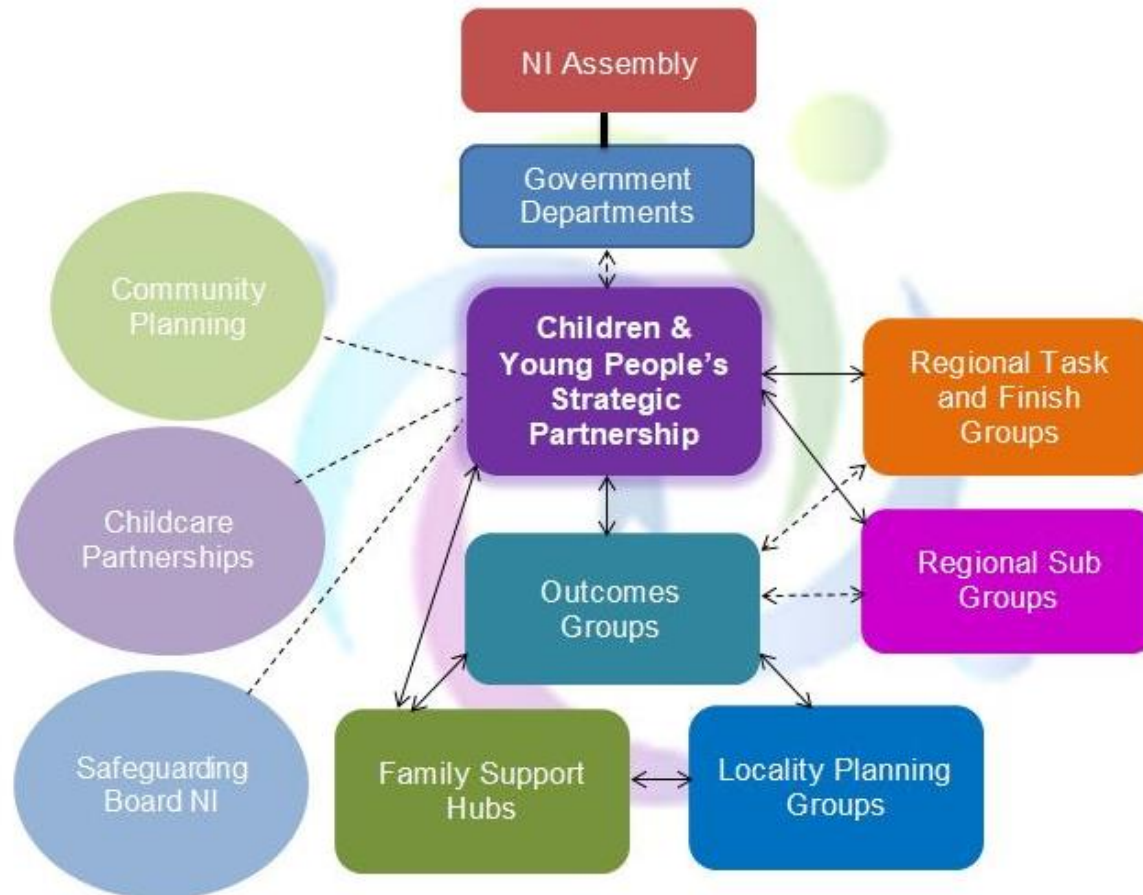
NI Assembly

Government Departments

Community Planning

Children & Young People's Strategic Partnership

Regional Task and Finish Groups

Childcare Partnerships

Outcomes Groups

Regional Sub Groups

Safeguarding Board NI

Family Support Hubs

Locality Planning Groups